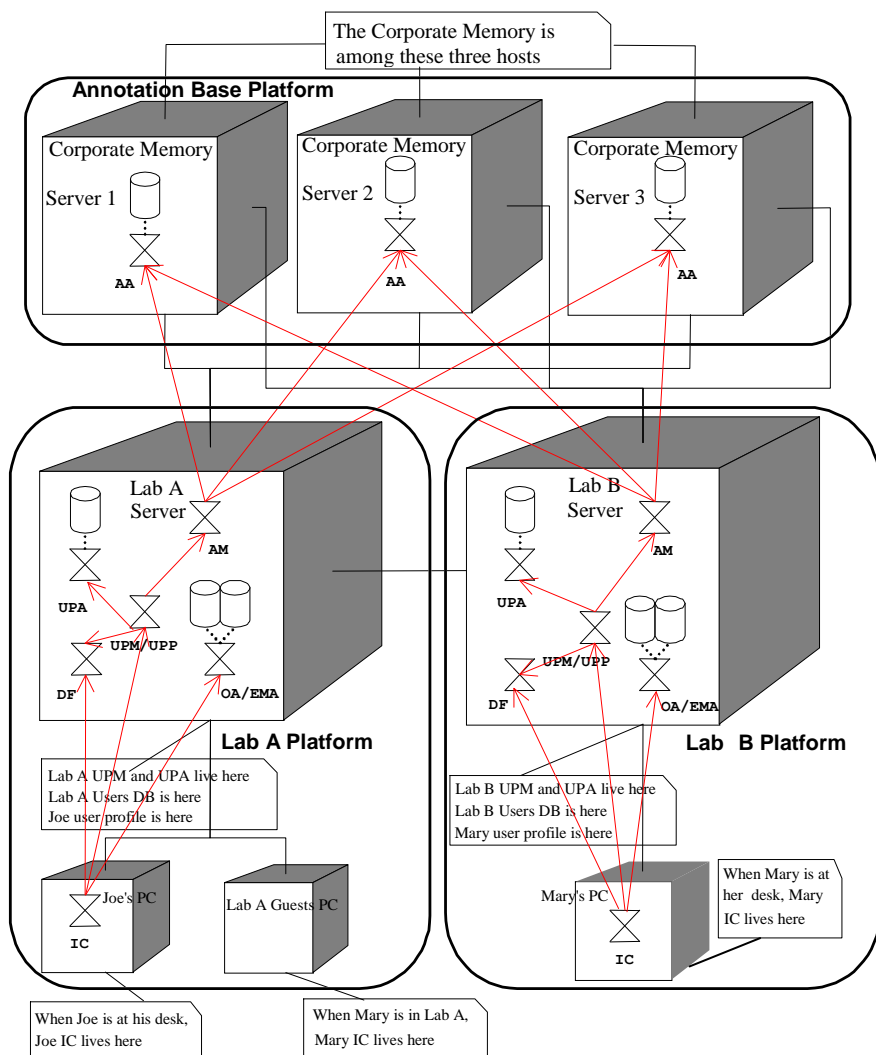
The Corporate Memory is among these three hosts

Annotation Base Platform

Corporate Memory
Server 1
AA

Corporate Memory
Server 2
AA

Corporate Memory
Server 3
AA

Lab A Server
AM
UPA
UPM/UPP
DF
OA/EMA

Lab A Platform

Lab A UPM and UPA live here
Lab A Users DB is here
Joe user profile is here

Joe's PC
IC

Lab A Guests PC

When Joe is at his desk, Joe IC lives here

When Mary is in Lab A, Mary IC lives here

Lab B Server
AM
UPA
UPM/UPP
DF
OA/EMA

Lab B Platform

Lab B UPM and UPA live here
Lab B Users DB is here
Mary user profile is here

Mary's PC
IC

When Mary is at her desk, Mary IC lives here